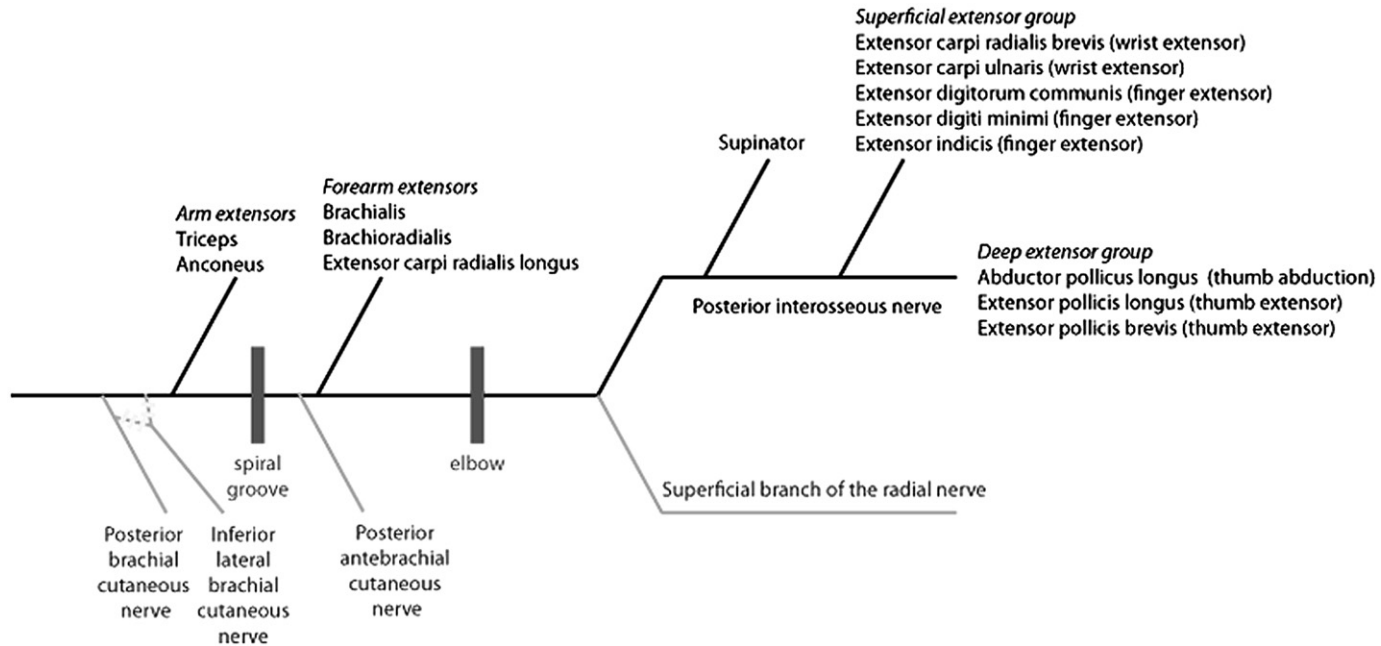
Superficial extensor group
Extensor carpi radialis brevis (wrist extensor)
Extensor carpi ulnaris (wrist extensor)
Extensor digitorum communis (finger extensor)
Extensor digiti minimi (finger extensor)
Extensor indicis (finger extensor)

Supinator

Forearm extensors
Brachialis
Brachioradialis
Extensor carpi radialis longus

Arm extensors
Triceps
Anconeus

Deep extensor group
Abductor pollicus longus (thumb abduction)
Extensor pollicis longus (thumb extensor)
Extensor pollicis brevis (thumb extensor)

Posterior interosseous nerve

spiral groove

elbow

Superficial branch of the radial nerve

Posterior brachial cutaneous nerve

Inferior lateral brachial cutaneous nerve

Posterior antebrachial cutaneous nerve